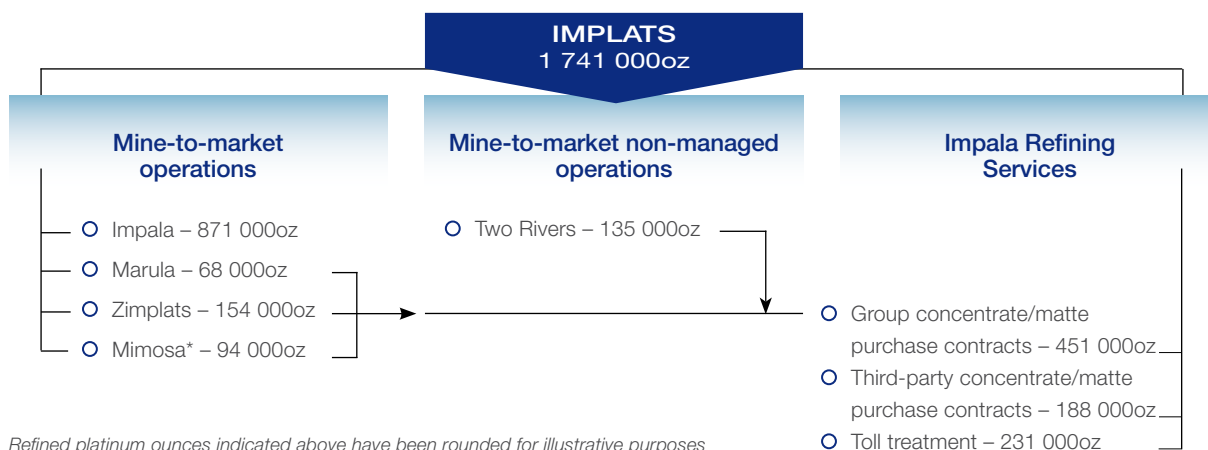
IMPLATS
1 741 000oz

Mine-to-market operations

Impala – 871 000oz
Marula – 68 000oz
Zimplats – 154 000oz
Mimosa* – 94 000oz

Mine-to-market non-managed operations

Two Rivers – 135 000oz

Impala Refining Services

Group concentrate/matte purchase contracts – 451 000oz
Third-party concentrate/matte purchase contracts – 188 000oz
Toll treatment – 231 000oz

Refined platinum ounces indicated above have been rounded for illustrative purposes